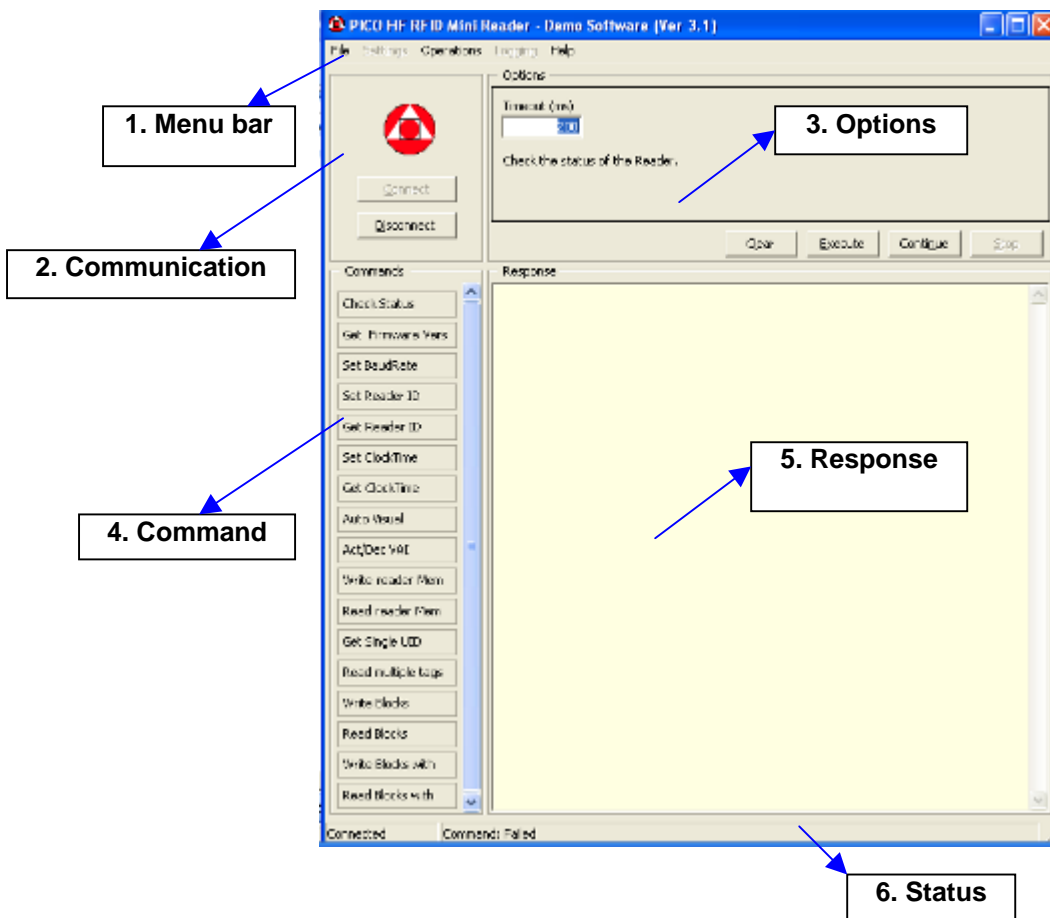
PICO HF RFID Mini Reader - Demo Software (Ver 3.1)

File Settings Operations Logging Help

1. Menu bar

Options

Timeout (ms)

300

Check the status of the Reader.

3. Options

Connect

Disconnect

2. Communication

Clear Execute Continue Stop

Commands

Response

Check Status

Get Firmware Vers

Set BaudRate

Set Reader ID

Get Reader ID

Set ClockTime

Get ClockTime

Auto Vasuel

Act/Dec VAI

Write reader Mem

Read reader Mem

Get Single UID

Read multiple tags

Write Blocks

Read Blocks

Write Blocks with

Read Blocks with

4. Command

5. Response

Connected

Command: Failed

6. Status